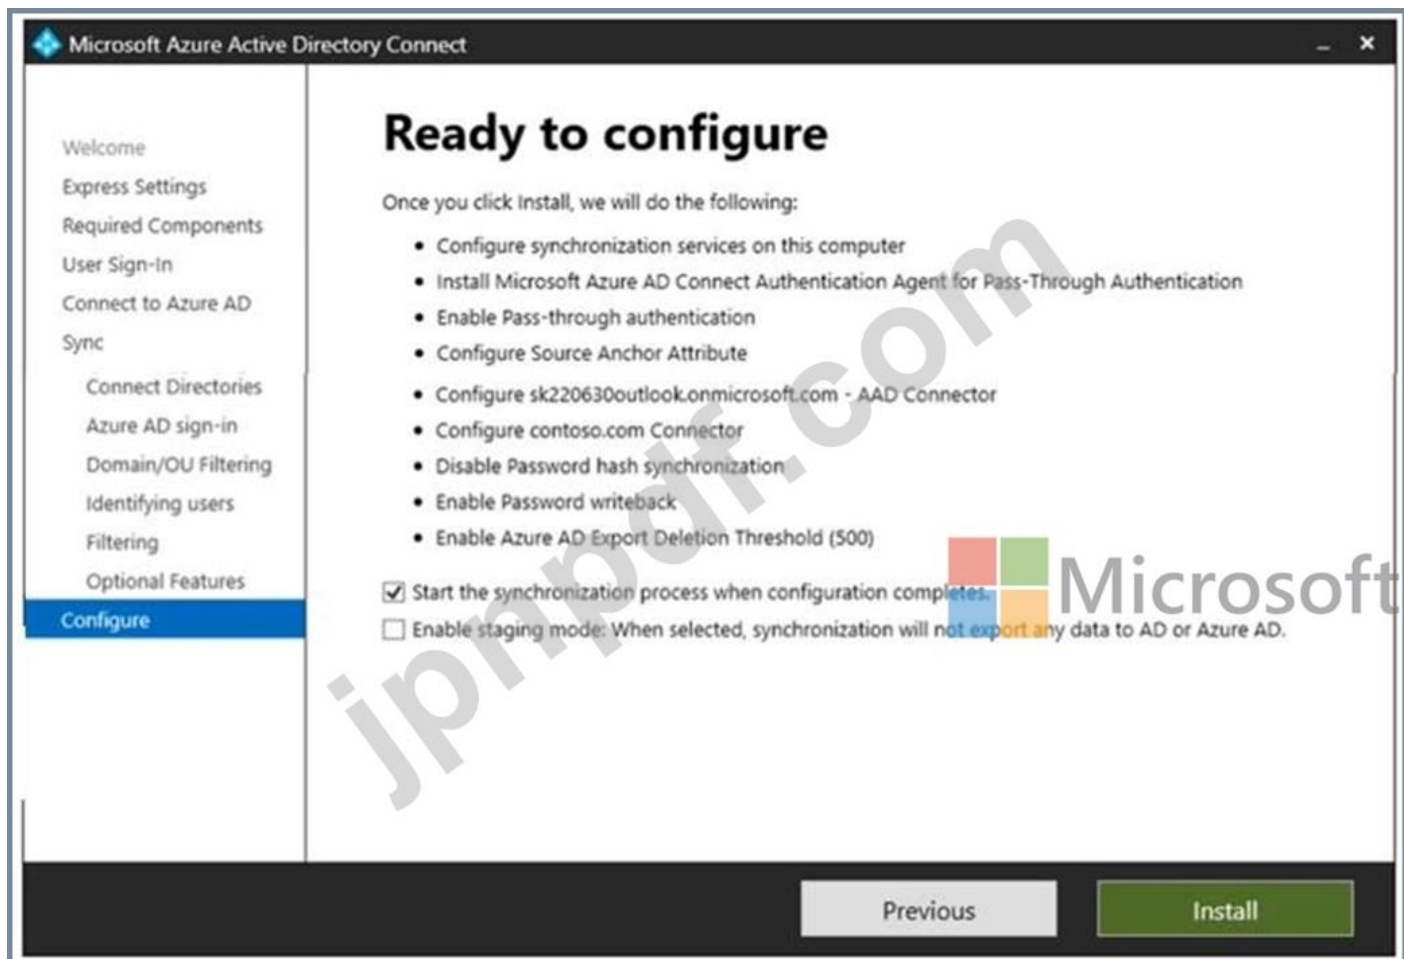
Microsoft Azure Active Directory Connect

Welcome
Express Settings
Required Components
User Sign-In
Connect to Azure AD
Sync
Connect Directories
Azure AD sign-in
Domain/OU Filtering
Identifying users
Filtering
Optional Features
Configure

Ready to configure

Once you click Install, we will do the following:

- Configure synchronization services on this computer
- Install Microsoft Azure AD Connect Authentication Agent for Pass-Through Authentication
- Enable Pass-through authentication
- Configure Source Anchor Attribute
- Configure sk220630outlook.onmicrosoft.com - AAD Connector
- Configure contoso.com Connector
- Disable Password hash synchronization
- Enable Password writeback
- Enable Azure AD Export Deletion Threshold (500)

☑ Start the synchronization process when configuration completes.
☐ Enable staging mode: When selected, synchronization will not export any data to AD or Azure AD.

jpnpdf.com

Microsoft

Previous
Install